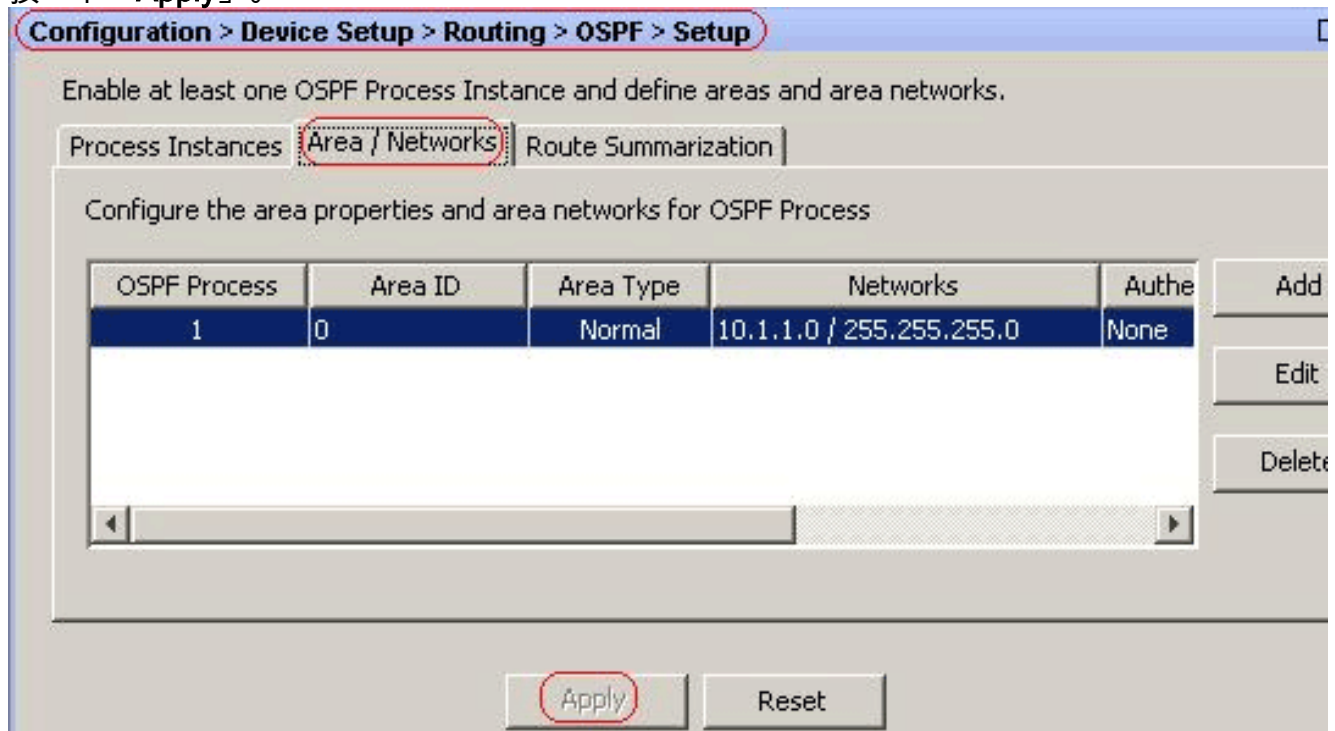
Configuration > Device Setup > Routing > OSPF > Setup

Enable at least one OSPF Process Instance and define areas and area networks.

Process Instances | Area / Networks | Route Summarization

Configure the area properties and area networks for OSPF Process

| OSPF Process | Area ID | Area Type | Networks | Authe |
|---|---|---|---|---|
| 1 | 0 | Normal | 10.1.1.0 / 255.255.255.0 | None |

Add

Edit

Delete

Apply

Reset